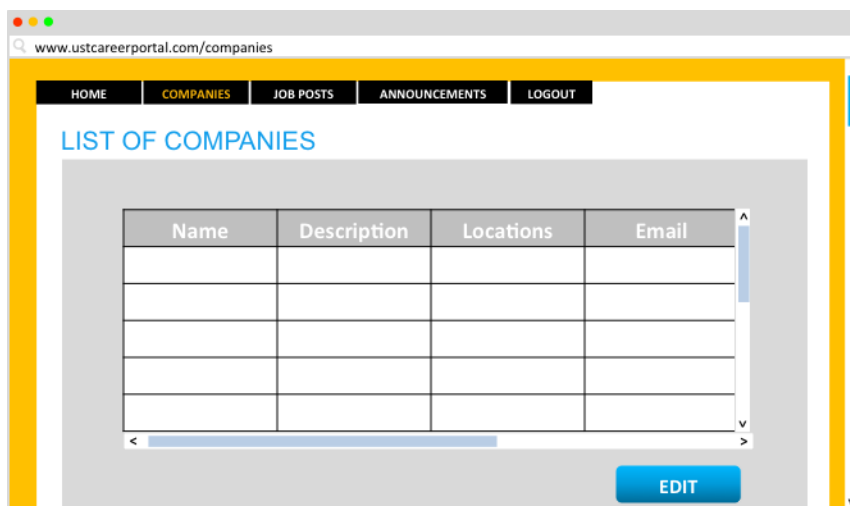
www.ustcareerportal.com/companies

HOME | COMPANIES | JOB POSTS | ANNOUNCEMENTS | LOGOUT

LIST OF COMPANIES

| Name | Description | Locations | Email |
|---|---|---|---|
| | | | |
| | | | |
| | | | |
| | | | |
| | | | |

EDIT